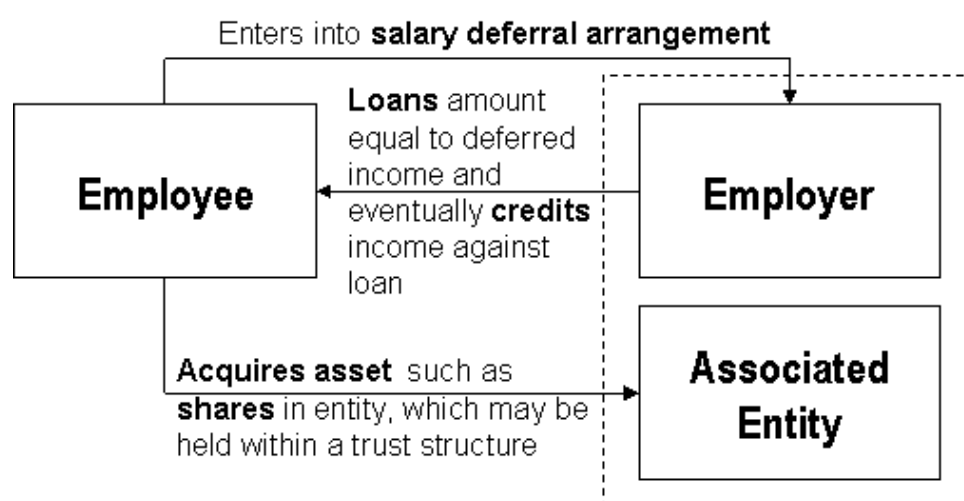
Enters into **salary deferral arrangement**

**Employee**

**Loans** amount equal to deferred income and eventually **credits** income against loan

**Employer**

**Acquires asset** such as **shares** in entity, which may be held within a trust structure

**Associated Entity**